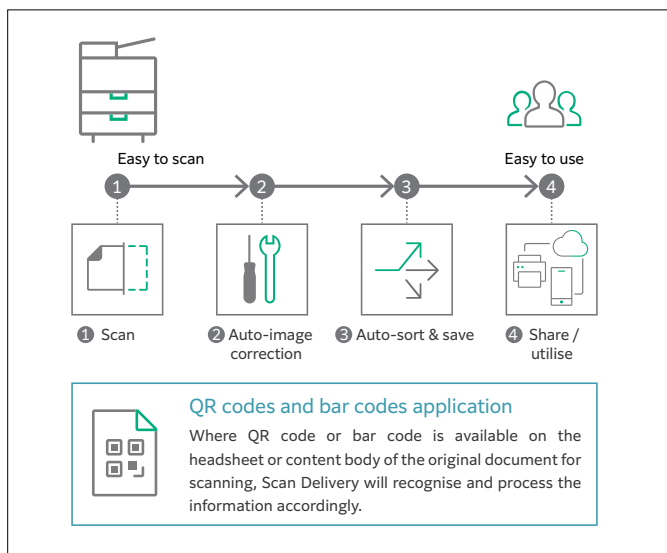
Easy to scan

Easy to use

1
2
3
4

❶ Scan

❷ Auto-image correction

❸ Auto-sort & save

❹ Share / utilise

QR codes and bar codes application

Where QR code or bar code is available on the headsheet or content body of the original document for scanning, Scan Delivery will recognise and process the information accordingly.